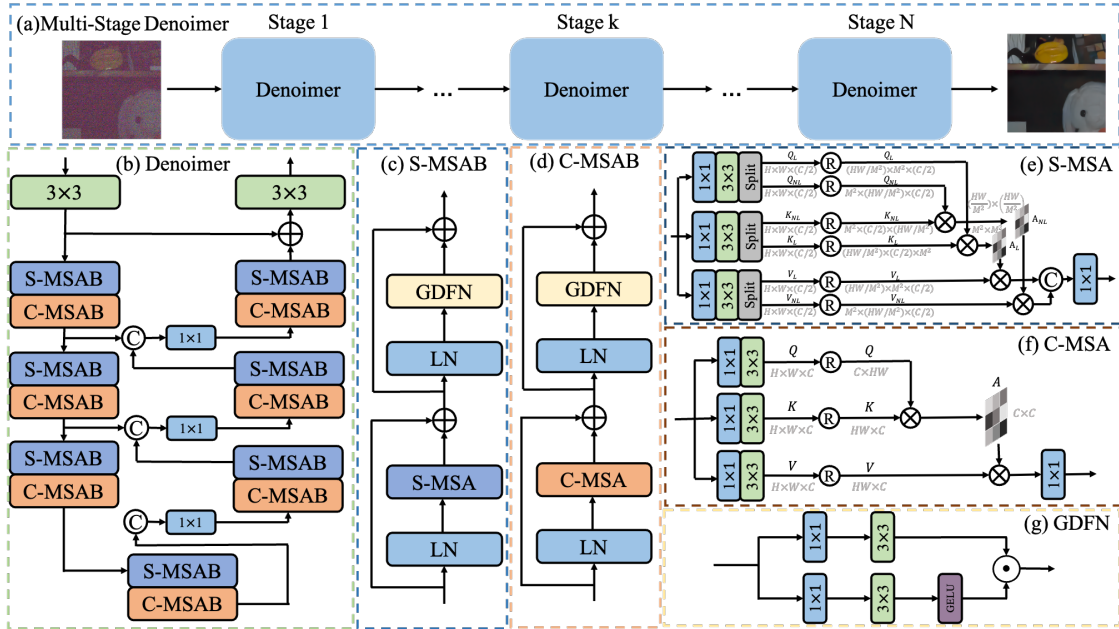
(a)Multi-Stage Denoimer

Stage 1

Denoimer

...

Stage k

Denoimer

...

Stage N

Denoimer

(b) Denoimer

3×3

3×3

S-MSAB

C-MSAB

C

1×1

S-MSAB

C-MSAB

S-MSAB

C-MSAB

C

1×1

S-MSAB

C-MSAB

S-MSAB

C-MSAB

C

1×1

S-MSAB

C-MSAB

S-MSAB

C-MSAB

(c) S-MSAB

GDFN

LN

S-MSA

LN

(d) C-MSAB

GDFN

LN

C-MSA

LN

(e) S-MSA

1×1 3×3 Split

$Q_L$ R $Q_L$ $H\times W\times (C/2)$ $(HW/M^2)\times M^2\times (C/2)$

$Q_{NL}$ R $Q_{NL}$ $H\times W\times (C/2)$ $M^2\times (HW/M^2)\times (C/2)$

1×1 3×3 Split

$K_{NL}$ R $K_{NL}$ $H\times W\times (C/2)$ $M^2\times (HW/M^2)\times (C/2)$

$K_L$ R $K_L$ $H\times W\times (C/2)$ $(HW/M^2)\times (C/2)\times M^2$

$\frac{HW}{M^2}\times\left(\frac{HW}{M^2}\right)$

$M^2\times M^2$

$A_{NL}$

$A_L$

1×1 3×3 Split

$V_L$ R $V_L$ $H\times W\times (C/2)$ $(HW/M^2)\times M^2\times (C/2)$

$V_{NL}$ R $V_{NL}$ $H\times W\times (C/2)$ $M^2\times (HW/M^2)\times (C/2)$

C

1×1

(f) C-MSA

1×1 3×3 $Q$ R $Q$ $H\times W\times C$ $C\times HW$

1×1 3×3 $K$ R $K$ $H\times W\times C$ $HW\times C$

$A$

$C\times C$

1×1 3×3 $V$ R $V$ $H\times W\times C$ $HW\times C$

1×1

(g) GDFN

1×1

3×3

1×1

3×3

GELU